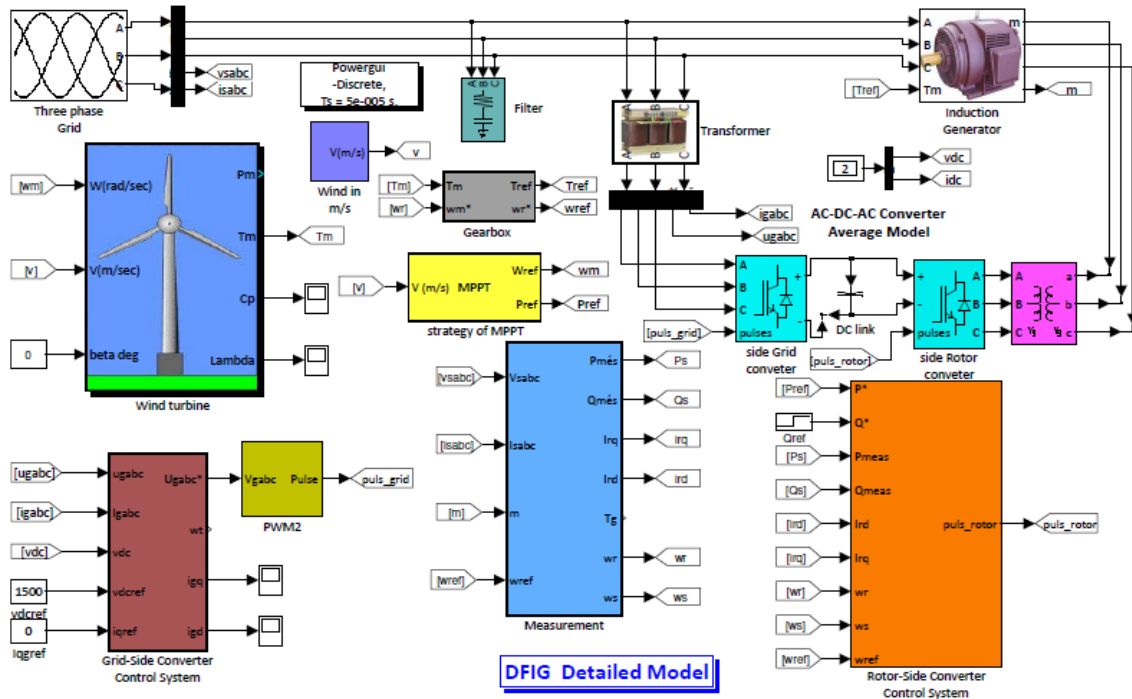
A
B
C
Three phase Grid
vsabc
isabc
Powergui -Discrete, Ts = 5e-005 s.
A B C
Filter
A B C
Transformer
A
B
C
m
[Tref]
Tm
m
Induction Generator
2
vdc
idc
AC-DC-AC Converter Average Model
[wm]
W(rad/sec)
Pm
[V]
V(m/sec)
Tm
Tm
Cp
0
beta deg
Lambda
Wind turbine
V(m/s)
v
Wind in m/s
[Tm]
Tm
Tref
Tref
[wr]
wm*
wr*
wref
Gearbox
igabc
ugabc
[V]
V (m/s) MPPT
Wref
wm
Pref
Pref
strategy of MPPT
A
B
C
pulses
[puls_grid]
side Grid conveter
DC link
+
-
pulses
side Rotor conveter
[puls_rotor]
A
B
C
a
b
c
[vsabc]
Vsabc
Pmés
Ps
Qmés
Qs
[isabc]
Isabc
Irq
irq
Ird
ird
[m]
m
Tg
[wref]
wref
wr
wr
ws
ws
Measurement
[Pref]
P*
Q*
Qref
[Ps]
Pmeas
[Qs]
Qmeas
[ird]
Ird
puls_rotor
puls_rotor
[irq]
Irq
[wr]
wr
[ws]
ws
[wref]
wref
Rotor-Side Converter Control System
[ugabc]
ugabc
Ugabc*
Vgabc
Pulse
puls_grid
PWM2
[igabc]
Igabc
wt
[vdc]
vdc
igq
1500
vdcref
vdcref
0
iqref
igd
Iqgref
Grid-Side Converter Control System
DFIG Detailed Model